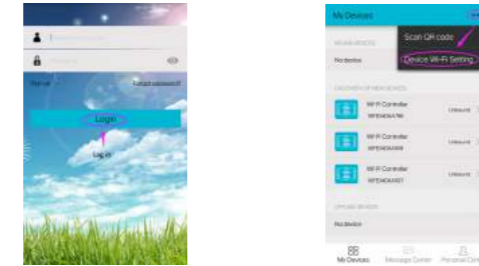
Sign up
Forgot password?
Login
Log in

My Devices
Scan QR code
Device Wi-Fi Setting
No device
Wi-Fi Controller
Unbound
Wi-Fi Controller
Unbound
Wi-Fi Controller
Unbound
No device
My Devices
Message Center
Personal Center